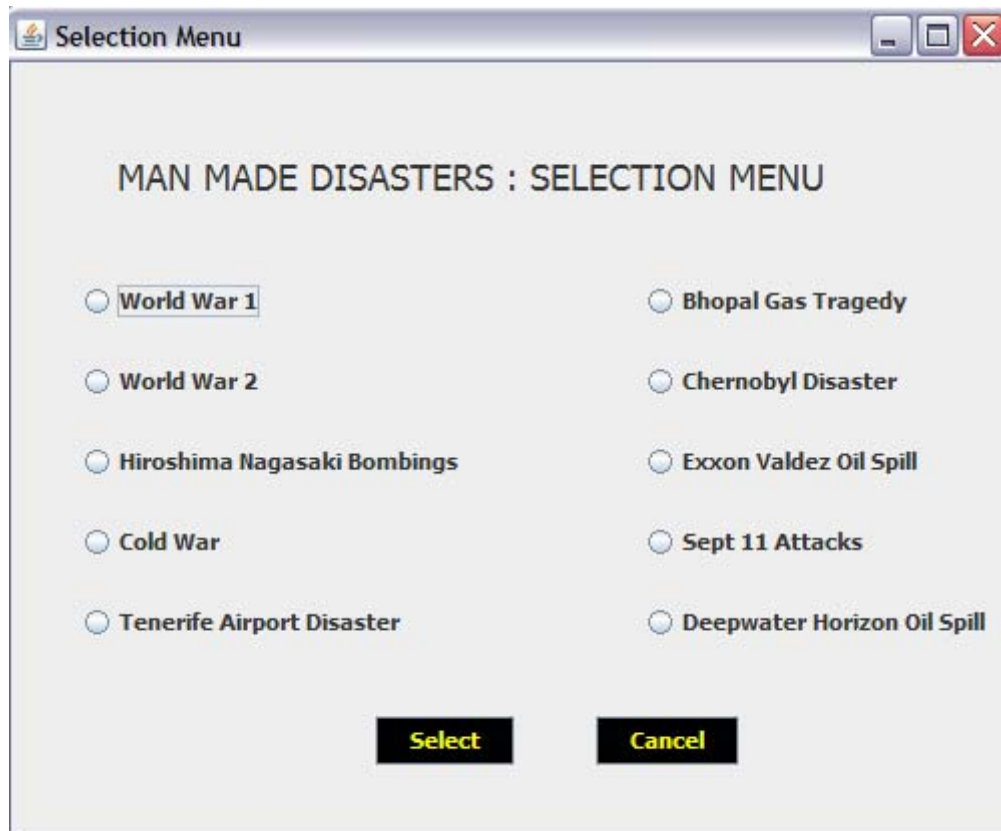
Selection Menu

MAN MADE DISASTERS : SELECTION MENU

World War 1

World War 2

Hiroshima Nagasaki Bombings

Cold War

Tenerife Airport Disaster

Bhopal Gas Tragedy

Chernobyl Disaster

Exxon Valdez Oil Spill

Sept 11 Attacks

Deepwater Horizon Oil Spill

Select

Cancel